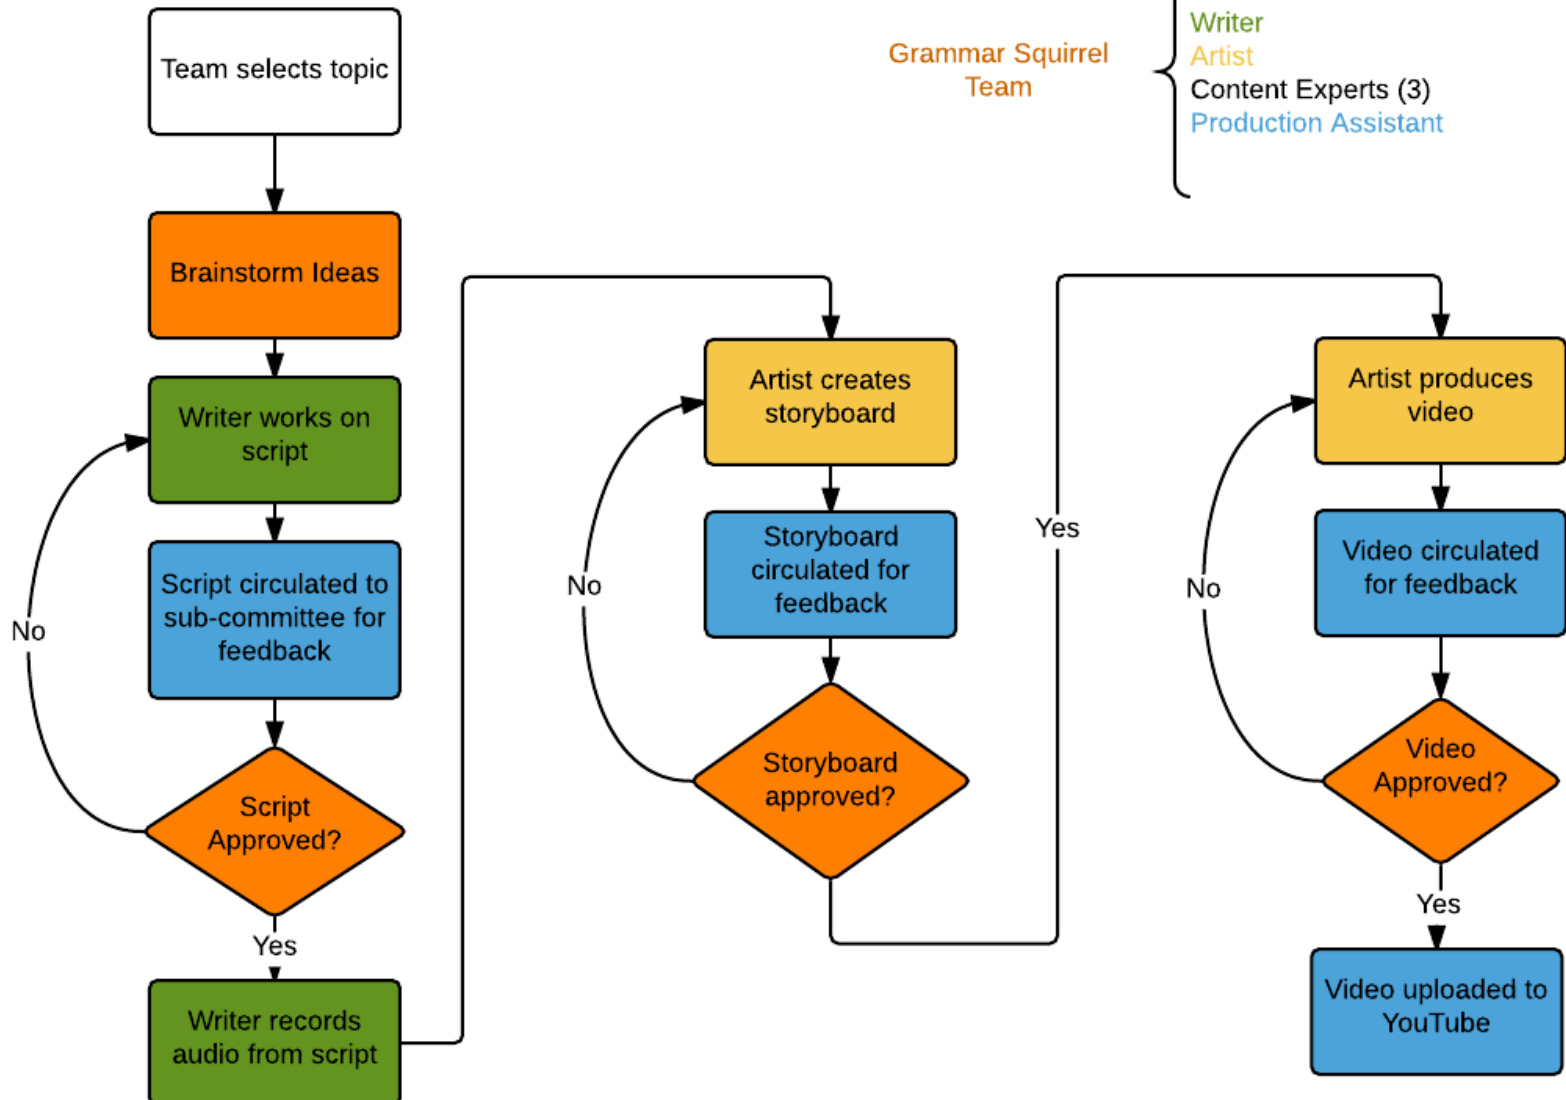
Team selects topic

Brainstorm Ideas

Writer works on script

Script circulated to sub-committee for feedback

Script Approved?

No

Yes

Writer records audio from script

Grammar Squirrel Team

Writer
Artist
Content Experts (3)
Production Assistant

Artist creates storyboard

Storyboard circulated for feedback

Storyboard approved?

No

Yes

Artist produces video

Video circulated for feedback

Video Approved?

No

Yes

Video uploaded to YouTube